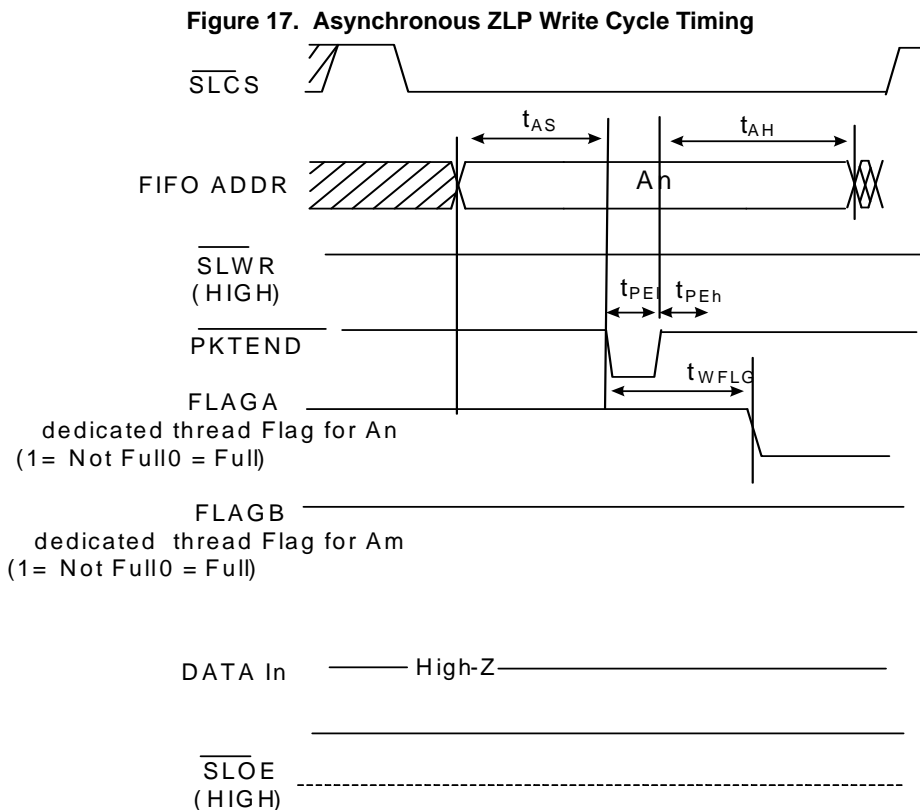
Figure 17. Asynchronous ZLP Write Cycle Timing

$\overline{SLCS}$

$t_{AS}$

$t_{AH}$

FIFO ADDR

An

$\overline{SLWR}$
(HIGH)

$t_{PEl}$

$t_{PEh}$

$\overline{PKTEND}$

$t_{WFLG}$

FLAGA
dedicated thread Flag for An
(1= Not Full0 = Full)

FLAGB
dedicated thread Flag for Am
(1= Not Full0 = Full)

DATA In

High-Z

$\overline{SLOE}$
(HIGH)